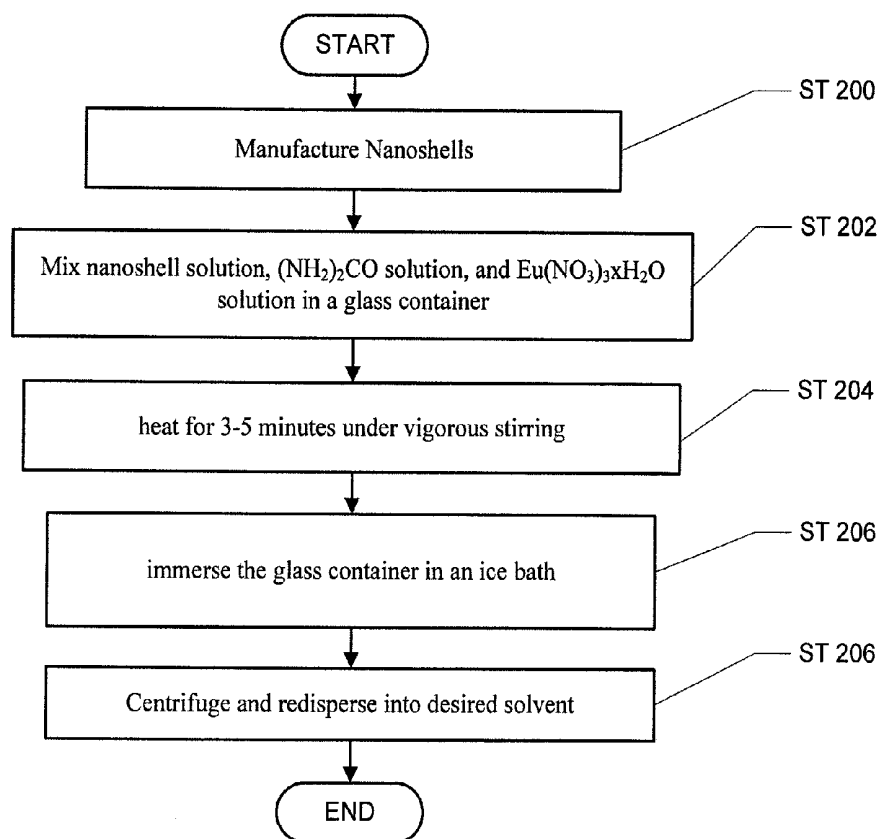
START

ST 200

Manufacture Nanoshells

ST 202

Mix nanoshell solution, $(NH_2)_2CO$ solution, and $Eu(NO_3)_3xH_2O$ solution in a glass container

ST 204

heat for 3-5 minutes under vigorous stirring

ST 206

immerse the glass container in an ice bath

ST 206

Centrifuge and redisperse into desired solvent

END